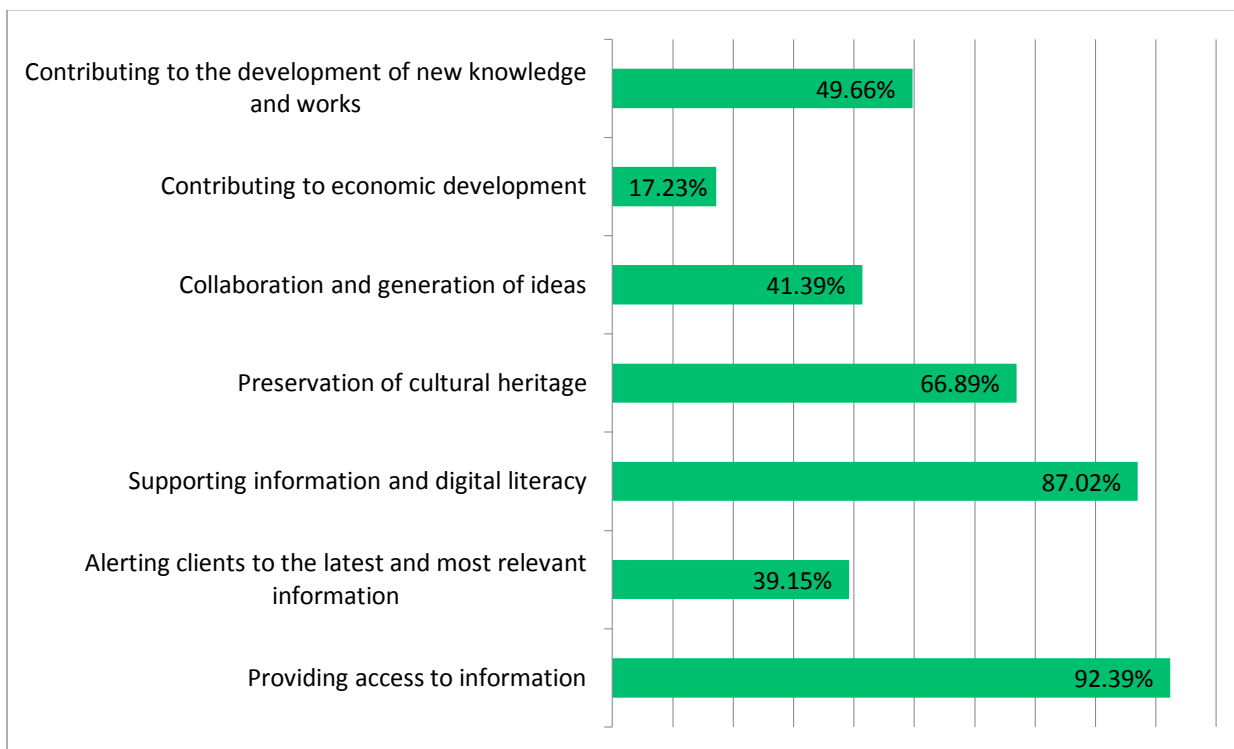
Contributing to the development of new knowledge and works
49.66%

Contributing to economic development
17.23%

Collaboration and generation of ideas
41.39%

Preservation of cultural heritage
66.89%

Supporting information and digital literacy
87.02%

Alerting clients to the latest and most relevant information
39.15%

Providing access to information
92.39%